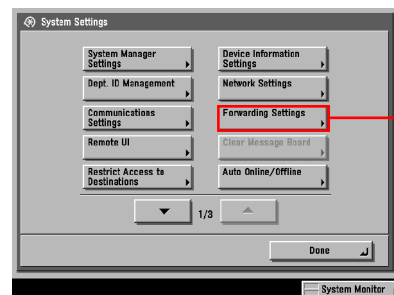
System Settings

System Manager Settings

Device Information Settings

Dept. ID Management

Network Settings

Communications Settings

Forwarding Settings

Remote UI

Clear Message Board

Restrict Access to Destinations

Auto Online/Offline

1/3

Done

System Monitor